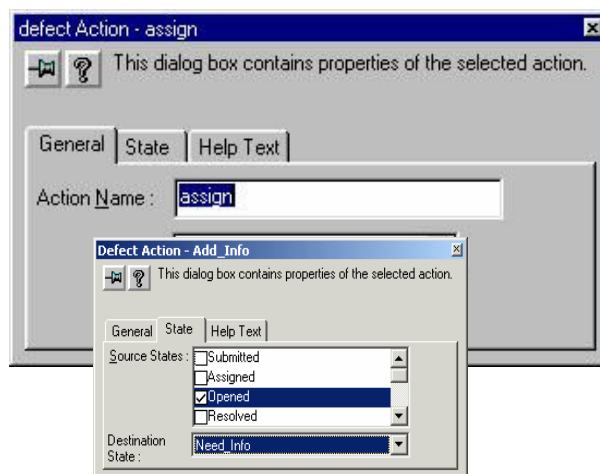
defect Action - assign

This dialog box contains properties of the selected action.

General | State | Help Text

Action Name : assign

Defect Action - Add_Info

This dialog box contains properties of the selected action.

General | State | Help Text

Source States : Submitted
Assigned
Opened
Resolved

Destination State : Need_Info